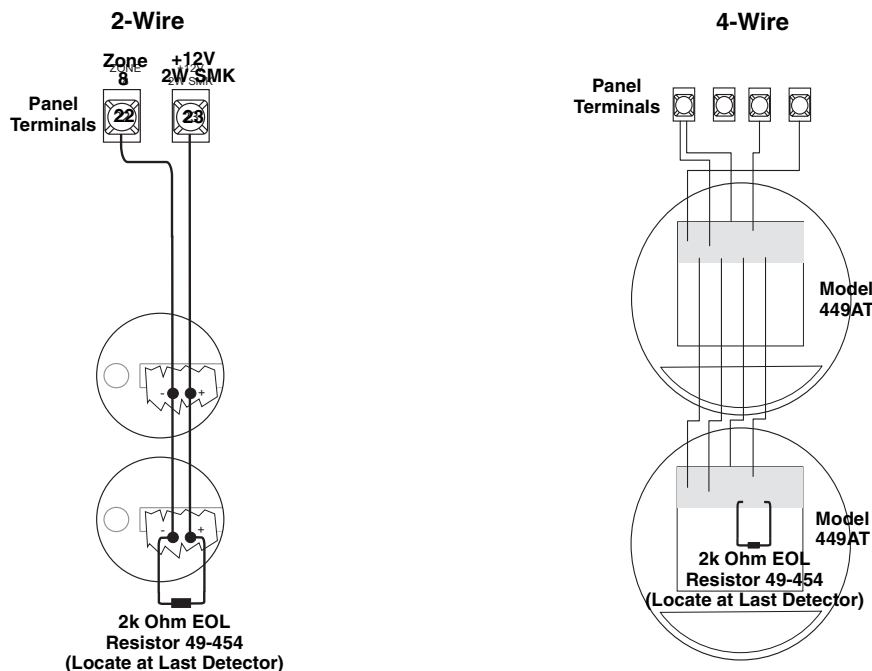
2-Wire

Zone 8

ZONE

+12V 2W SMK

+12V 2W SMK

Panel Terminals

22

23

-

+

-

+

2k Ohm EOL Resistor 49-454 (Locate at Last Detector)

4-Wire

Panel Terminals

Model 449AT

Model 449AT

2k Ohm EOL Resistor 49-454 (Locate at Last Detector)